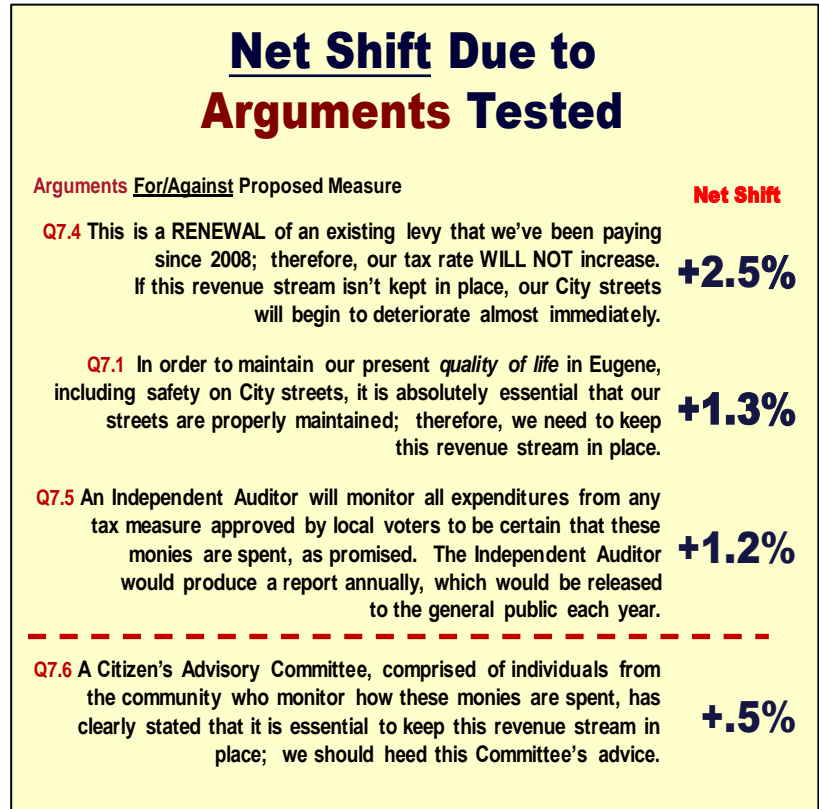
Net Shift Due to Arguments Tested

Arguments For/Against Proposed Measure

Net Shift

Q7.4 This is a RENEWAL of an existing levy that we've been paying since 2008; therefore, our tax rate WILL NOT increase. If this revenue stream isn't kept in place, our City streets will begin to deteriorate almost immediately.

+2.5%

Q7.1 In order to maintain our present quality of life in Eugene, including safety on City streets, it is absolutely essential that our streets are properly maintained; therefore, we need to keep this revenue stream in place.

+1.3%

Q7.5 An Independent Auditor will monitor all expenditures from any tax measure approved by local voters to be certain that these monies are spent, as promised. The Independent Auditor would produce a report annually, which would be released to the general public each year.

+1.2%

Q7.6 A Citizen's Advisory Committee, comprised of individuals from the community who monitor how these monies are spent, has clearly stated that it is essential to keep this revenue stream in place; we should heed this Committee's advice.

+.5%